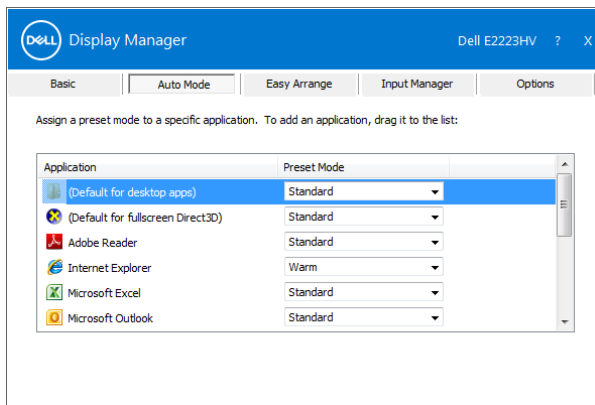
DELL Display Manager

Dell E2223HV ? X

Basic | Auto Mode | Easy Arrange | Input Manager | Options

Assign a preset mode to a specific application. To add an application, drag it to the list:

| Application | Preset Mode |
|---|---|
| (Default for desktop apps) | Standard |
| (Default for fullscreen Direct3D) | Standard |
| Adobe Reader | Standard |
| Internet Explorer | Warm |
| Microsoft Excel | Standard |
| Microsoft Outlook | Standard |